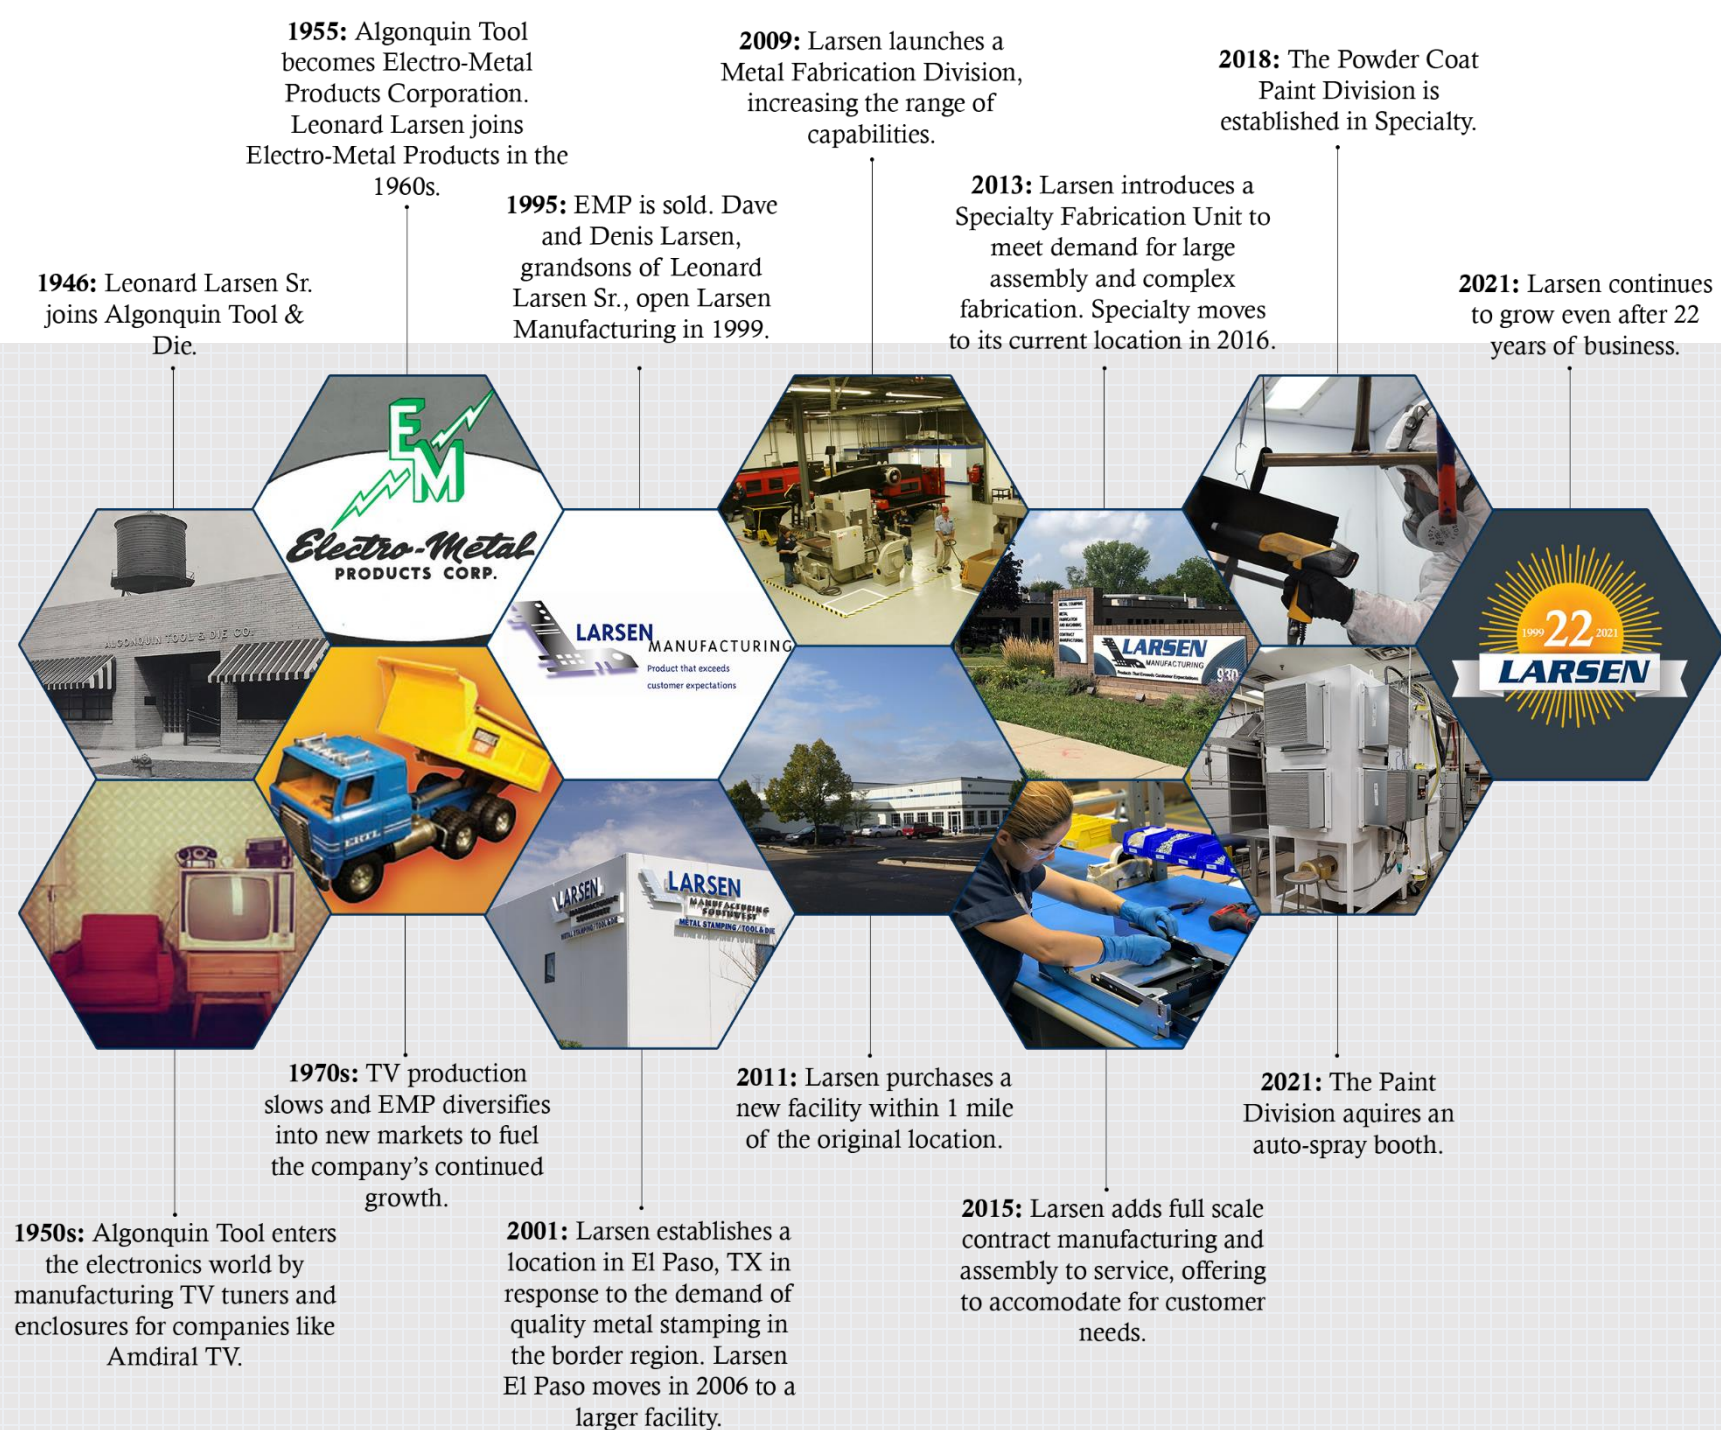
**1955:** Algonquin Tool becomes Electro-Metal Products Corporation. Leonard Larsen joins Electro-Metal Products in the 1960s.

**2009:** Larsen launches a Metal Fabrication Division, increasing the range of capabilities.

**2018:** The Powder Coat Paint Division is established in Specialty.

**1995:** EMP is sold. Dave and Denis Larsen, grandsons of Leonard Larsen Sr., open Larsen Manufacturing in 1999.

**2013:** Larsen introduces a Specialty Fabrication Unit to meet demand for large assembly and complex fabrication. Specialty moves to its current location in 2016.

**1946:** Leonard Larsen Sr. joins Algonquin Tool & Die.

**2021:** Larsen continues to grow even after 22 years of business.

EM
Electro-Metal
PRODUCTS CORP.

ALGONQUIN TOOL & DIE CO.

LARSEN MANUFACTURING
Product that exceeds customer expectations

LARSEN
MANUFACTURING

1999 22 2021
LARSEN

LARSEN
LARSEN MANUFACTURING SOUTHWEST
METAL STAMPING / TOOL & DIE

**1970s:** TV production slows and EMP diversifies into new markets to fuel the company's continued growth.

**2011:** Larsen purchases a new facility within 1 mile of the original location.

**2021:** The Paint Division aquires an auto-spray booth.

**1950s:** Algonquin Tool enters the electronics world by manufacturing TV tuners and enclosures for companies like Amdiral TV.

**2001:** Larsen establishes a location in El Paso, TX in response to the demand of quality metal stamping in the border region. Larsen El Paso moves in 2006 to a larger facility.

**2015:** Larsen adds full scale contract manufacturing and assembly to service, offering to accomodate for customer needs.